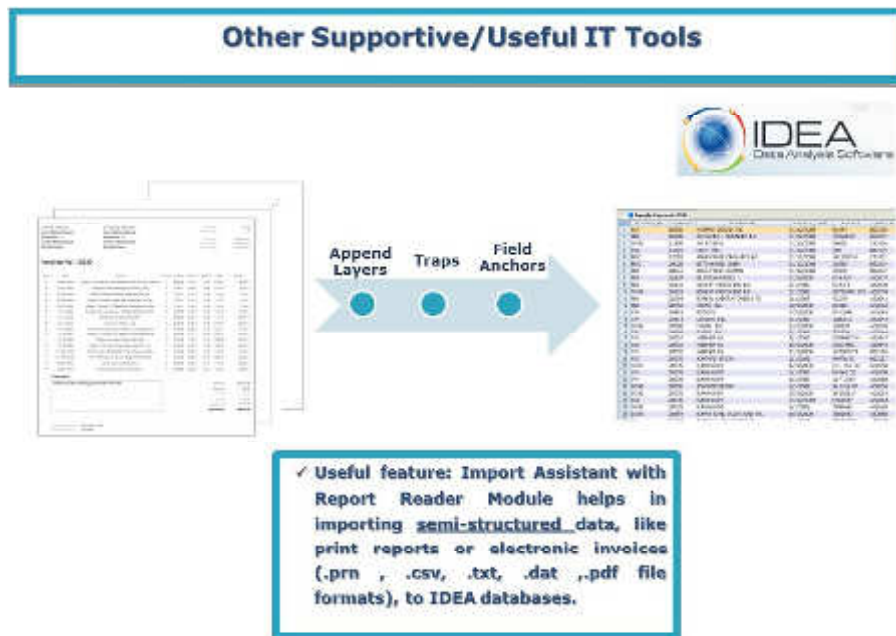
Other Supportive/Useful IT Tools

IDEA
Data Analysis Software

Append Layers

Traps

Field Anchors

✓ Useful feature: Import Assistant with Report Reader Module helps in importing semi-structured data, like print reports or electronic invoices (.prn , .csv, .txt, .dat ,.pdf file formats), to IDEA databases.